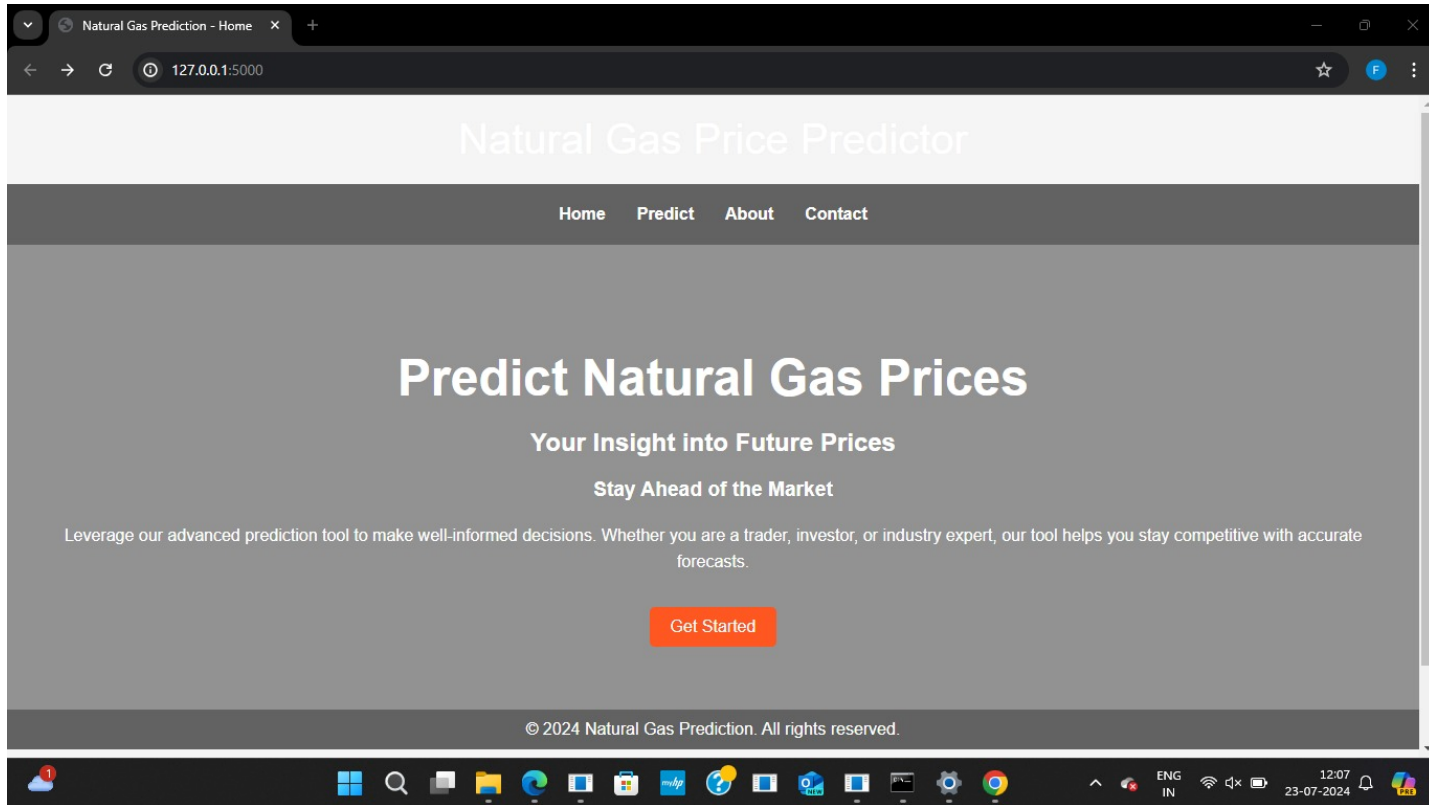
Natural Gas Prediction - Home

127.0.0.1:5000

Natural Gas Price Predictor

Home Predict About Contact

Predict Natural Gas Prices

Your Insight into Future Prices

Stay Ahead of the Market

Leverage our advanced prediction tool to make well-informed decisions. Whether you are a trader, investor, or industry expert, our tool helps you stay competitive with accurate forecasts.

Get Started

© 2024 Natural Gas Prediction. All rights reserved.

ENG IN 12:07 23-07-2024